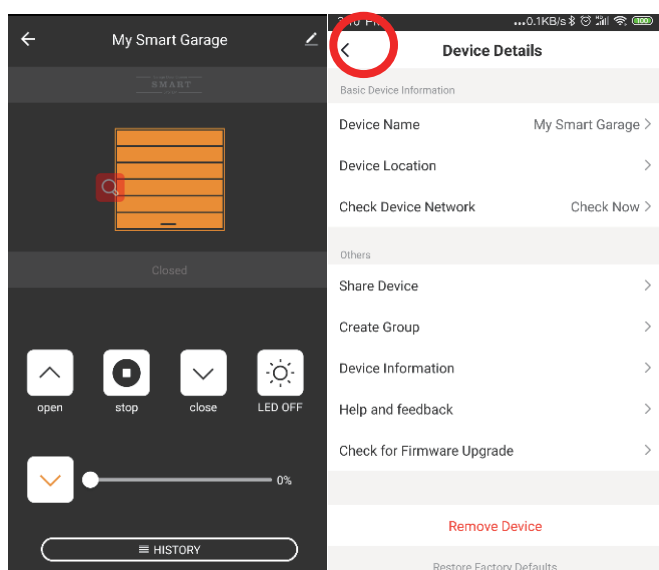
My Smart Garage

SMART

Closed

open

stop

close

LED OFF

0%

HISTORY

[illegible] ...0.1KB/s

Device Details

Basic Device Information

Device Name My Smart Garage

Device Location

Check Device Network Check Now

Others

Share Device

Create Group

Device Information

Help and feedback

Check for Firmware Upgrade

Remove Device

Restore Factory Defaults